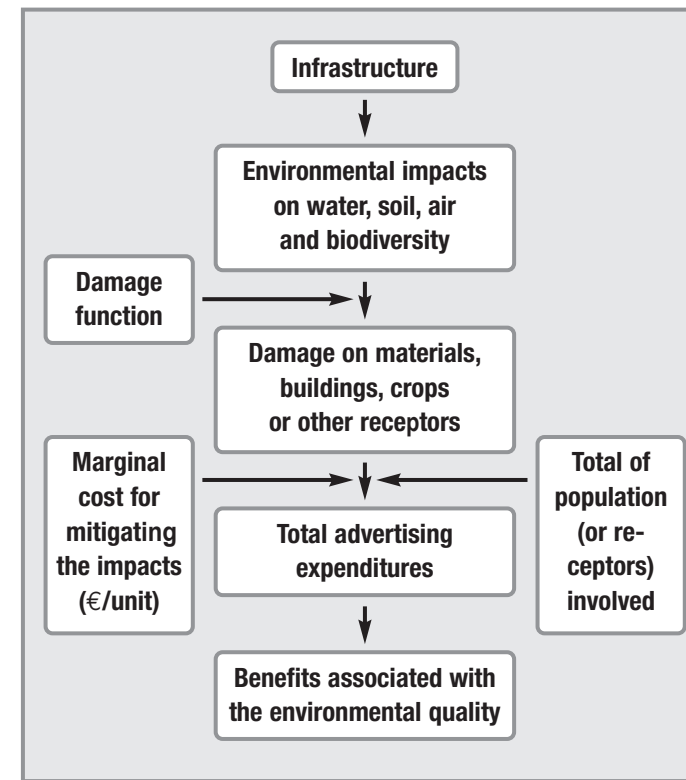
Infrastructure

Environmental impacts on water, soil, air and biodiversity

Damage function

Damage on materials, buildings, crops or other receptors

Marginal cost for mitigating the impacts (€/unit)

Total advertising expenditures

Total of population (or receptors) involved

Benefits associated with the environmental quality